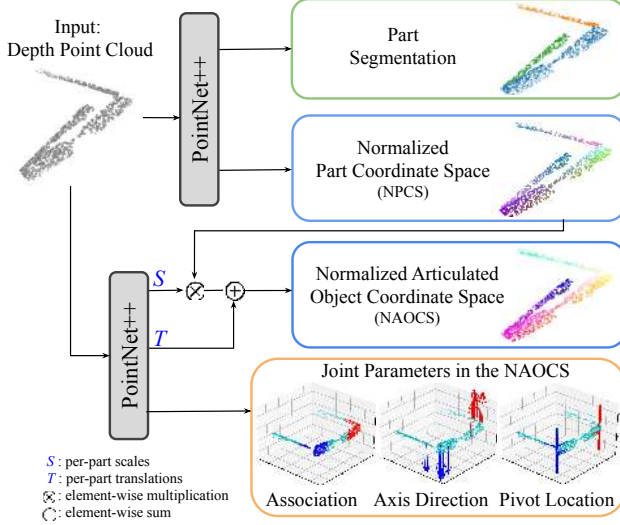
Input:
Depth Point Cloud

PointNet++

Part
Segmentation

Normalized
Part Coordinate Space
(NPCS)

$S$

$T$

PointNet++

Normalized Articulated
Object Coordinate Space
(NAOCS)

Joint Parameters in the NAOCS

Association

Axis Direction

Pivot Location

$S$ : per-part scales
$T$ : per-part translations
$\otimes$ : element-wise multiplication
$\oplus$ : element-wise sum